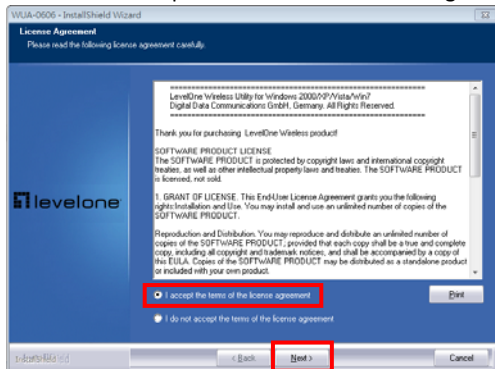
WUA-0606 - InstallShield Wizard

License Agreement
Please read the following license agreement carefully.

levelone

==========================================
LevelOne Wireless Utility for Windows 2000/XP/Vista/Win7
Digital Data Communications GmbH, Germany. All Rights Reserved.
==========================================

Thank you for purchasing LevelOne Wireless product!

SOFTWARE PRODUCT LICENSE
The SOFTWARE PRODUCT is protected by copyright laws and international copyright treaties, as well as other intellectual property laws and treaties. The SOFTWARE PRODUCT is licensed, not sold.

1. GRANT OF LICENSE. This End-User License Agreement grants you the following rights:Installation and Use. You may install and use an unlimited number of copies of the SOFTWARE PRODUCT.

Reproduction and Distribution. You may reproduce and distribute an unlimited number of copies of the SOFTWARE PRODUCT; provided that each copy shall be a true and complete copy, including all copyright and trademark notices, and shall be accompanied by a copy of this EULA. Copies of the SOFTWARE PRODUCT may be distributed as a standalone product or included with your own product.

I accept the terms of the license agreement

Print

I do not accept the terms of the license agreement

InstallShield

< Back

Next >

Cancel